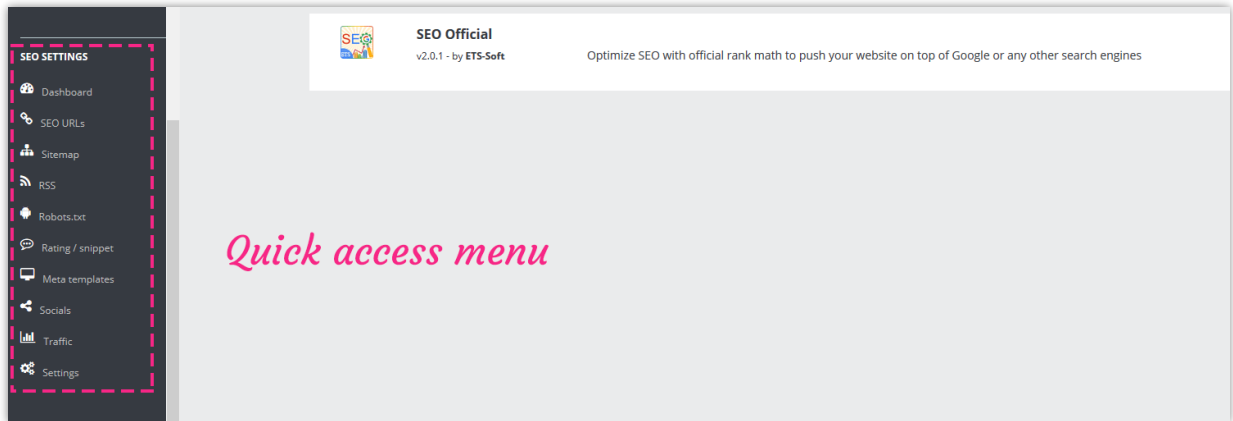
SEO SETTINGS

Dashboard

SEO URLs

Sitemap

RSS

Robots.txt

Rating / snippet

Meta templates

Socials

Traffic

Settings

SEO

SEO Official

v2.0.1 - by ETS-Soft

Optimize SEO with official rank math to push your website on top of Google or any other search engines

Quick access menu